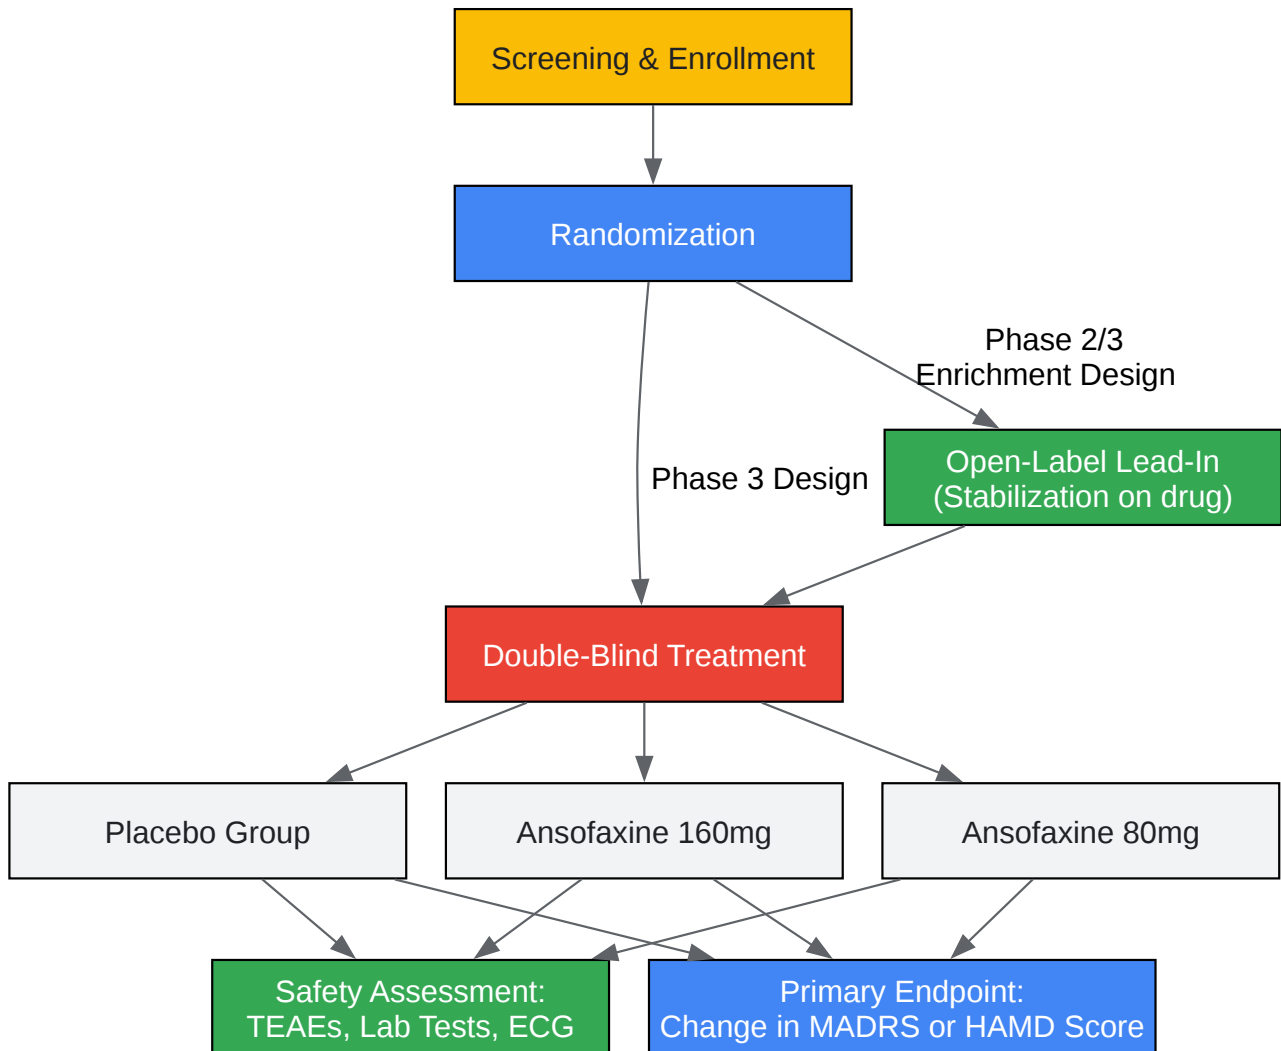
Screening & Enrollment

Randomization

Phase 2/3
Enrichment Design

Open-Label Lead-In
(Stabilization on drug)

Phase 3 Design

Double-Blind Treatment

Placebo Group

Ansofaxine 160mg

Ansofaxine 80mg

Safety Assessment:
TEAEs, Lab Tests, ECG

Primary Endpoint:
Change in MADRS or HAMD Score